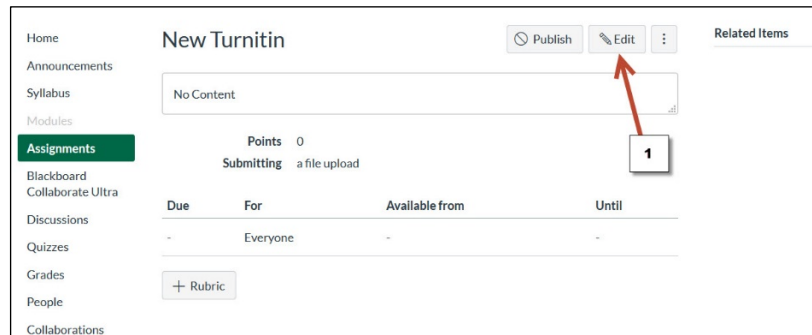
Home
Announcements
Syllabus
Modules
Assignments
Blackboard Collaborate Ultra
Discussions
Quizzes
Grades
People
Collaborations

New Turnitin

Publish
Edit
⋮

Related Items

No Content

1

Points 0
Submitting a file upload

| Due | For | Available from | Until |
|---|---|---|---|
| - | Everyone | - | - |

+ Rubric